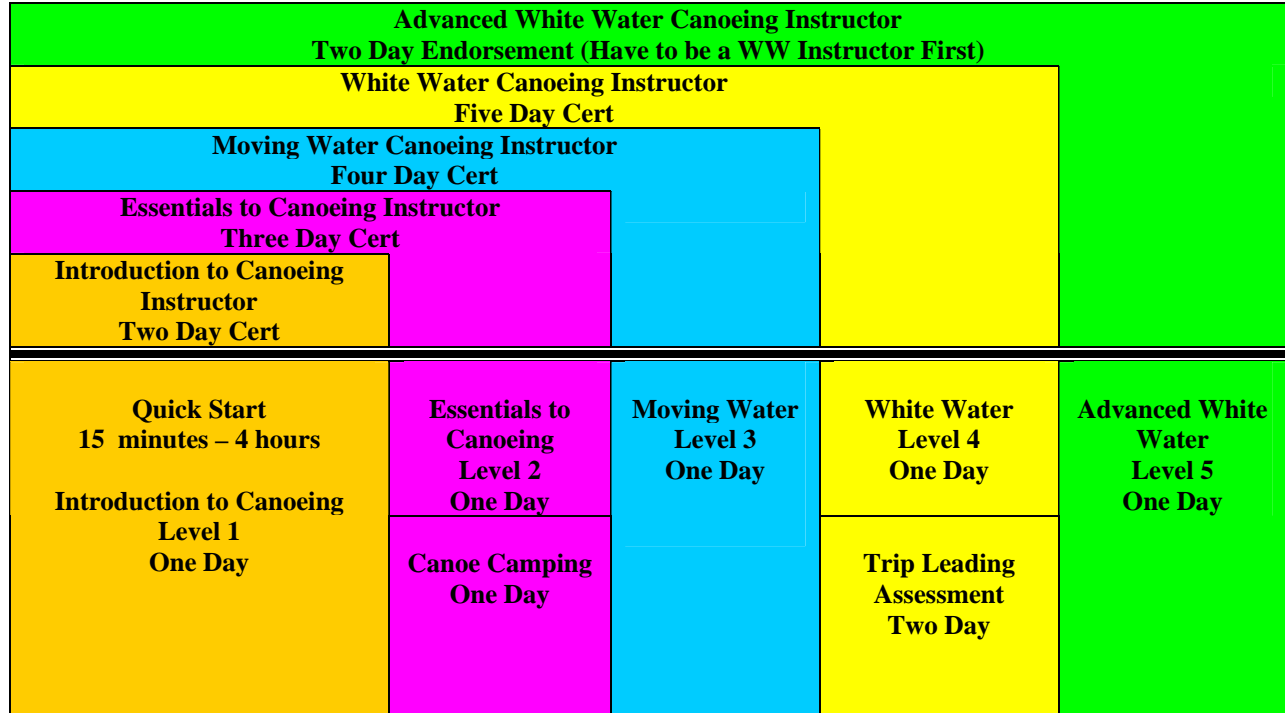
Advanced White Water Canoeing Instructor
Two Day Endorsement (Have to be a WW Instructor First)

White Water Canoeing Instructor
Five Day Cert

Moving Water Canoeing Instructor
Four Day Cert

Essentials to Canoeing Instructor
Three Day Cert

Introduction to Canoeing Instructor
Two Day Cert

Quick Start
15 minutes – 4 hours

Introduction to Canoeing
Level 1
One Day

Essentials to Canoeing
Level 2
One Day

Canoe Camping
One Day

Moving Water
Level 3
One Day

White Water
Level 4
One Day

Trip Leading
Assessment
Two Day

Advanced White Water
Level 5
One Day